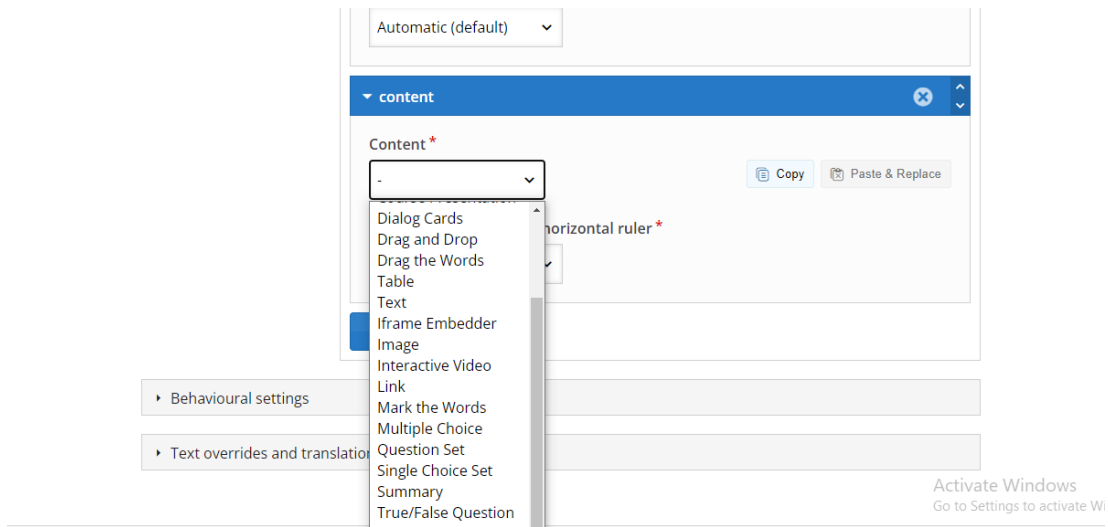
Automatic (default)

content

Content *

-

Copy

Paste & Replace

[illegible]
Dialog Cards
Drag and Drop
Drag the Words
Table
Text
Iframe Embedder
Image
Interactive Video
Link
Mark the Words
Multiple Choice
Question Set
Single Choice Set
Summary
True/False Question

horizontal ruler *

Behavioural settings

Text overrides and translatio

Activate Windows
Go to Settings to activate Wi